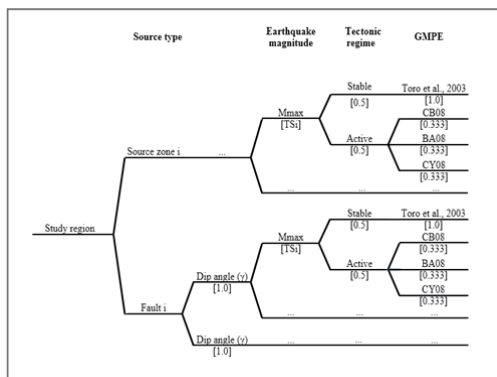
Source type

Earthquake magnitude

Tectonic regime

GMPE

Study region

Source zone i

...

Mmax
[TS1]

Stable
[0.5]

Toro et al., 2003
[1.0]

Active
[0.5]

CB08
[0.333]

BA08
[0.333]

CY08
[0.333]

...

Fault i

Dip angle (γ)
[1.0]

Mmax
[TS1]

Stable
[0.5]

Toro et al., 2003
[1.0]

Active
[0.5]

CB08
[0.333]

BA08
[0.333]

CY08
[0.333]

...

Dip angle (γ)
[1.0]

...